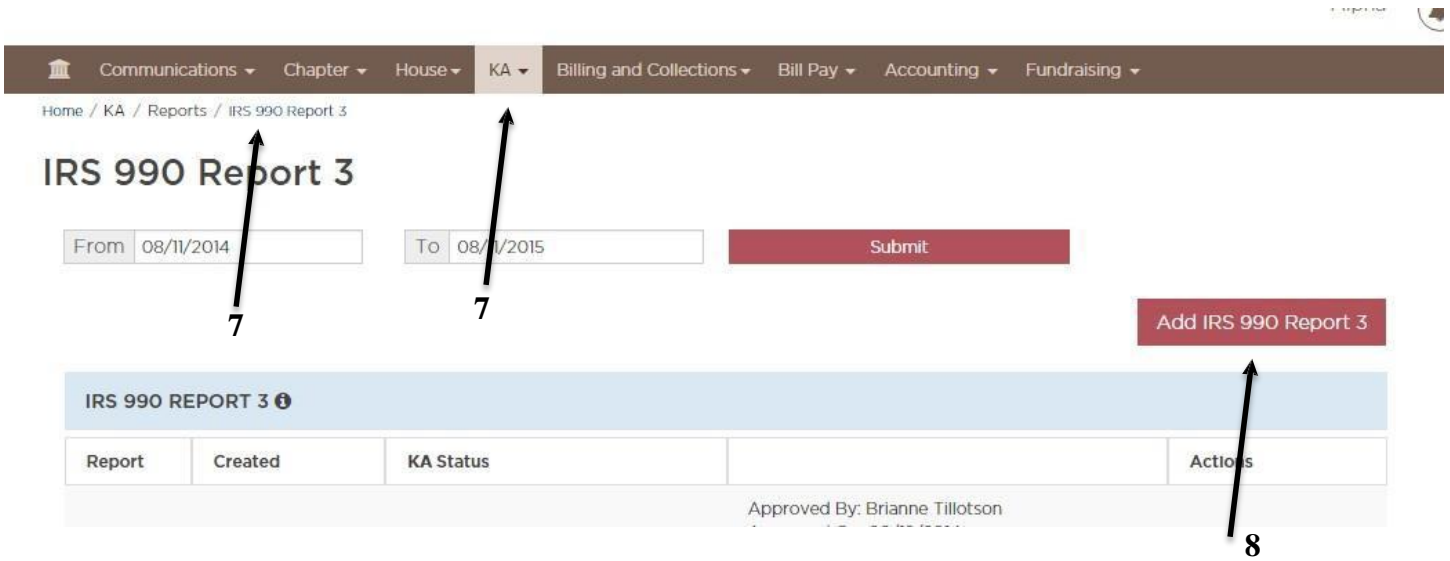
Alpha

Communications ▾ Chapter ▾ House ▾ KA ▾ Billing and Collections ▾ Bill Pay ▾ Accounting ▾ Fundraising ▾

Home / KA / Reports / IRS 990 Report 3

IRS 990 Report 3

From 08/11/2014

To 08/11/2015

Submit

7

7

Add IRS 990 Report 3

IRS 990 REPORT 3

| Report | Created | KA Status | | Actions |
|---|---|---|---|---|
| | | | Approved By: Brianne Tillotson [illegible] | |

8